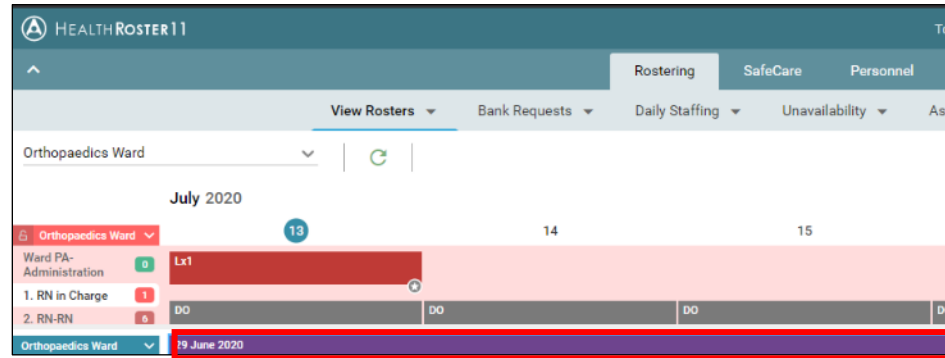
HEALTHROSTER11

To

Rostering SafeCare Personnel

View Rosters Bank Requests Daily Staffing Unavailability As

Orthopaedics Ward

July 2020

13 14 15

Orthopaedics Ward

Ward PA-Administration 0

1. RN in Charge 1

2. RN-RN 6

Orthopaedics Ward

Lx1

DO DO DO

29 June 2020